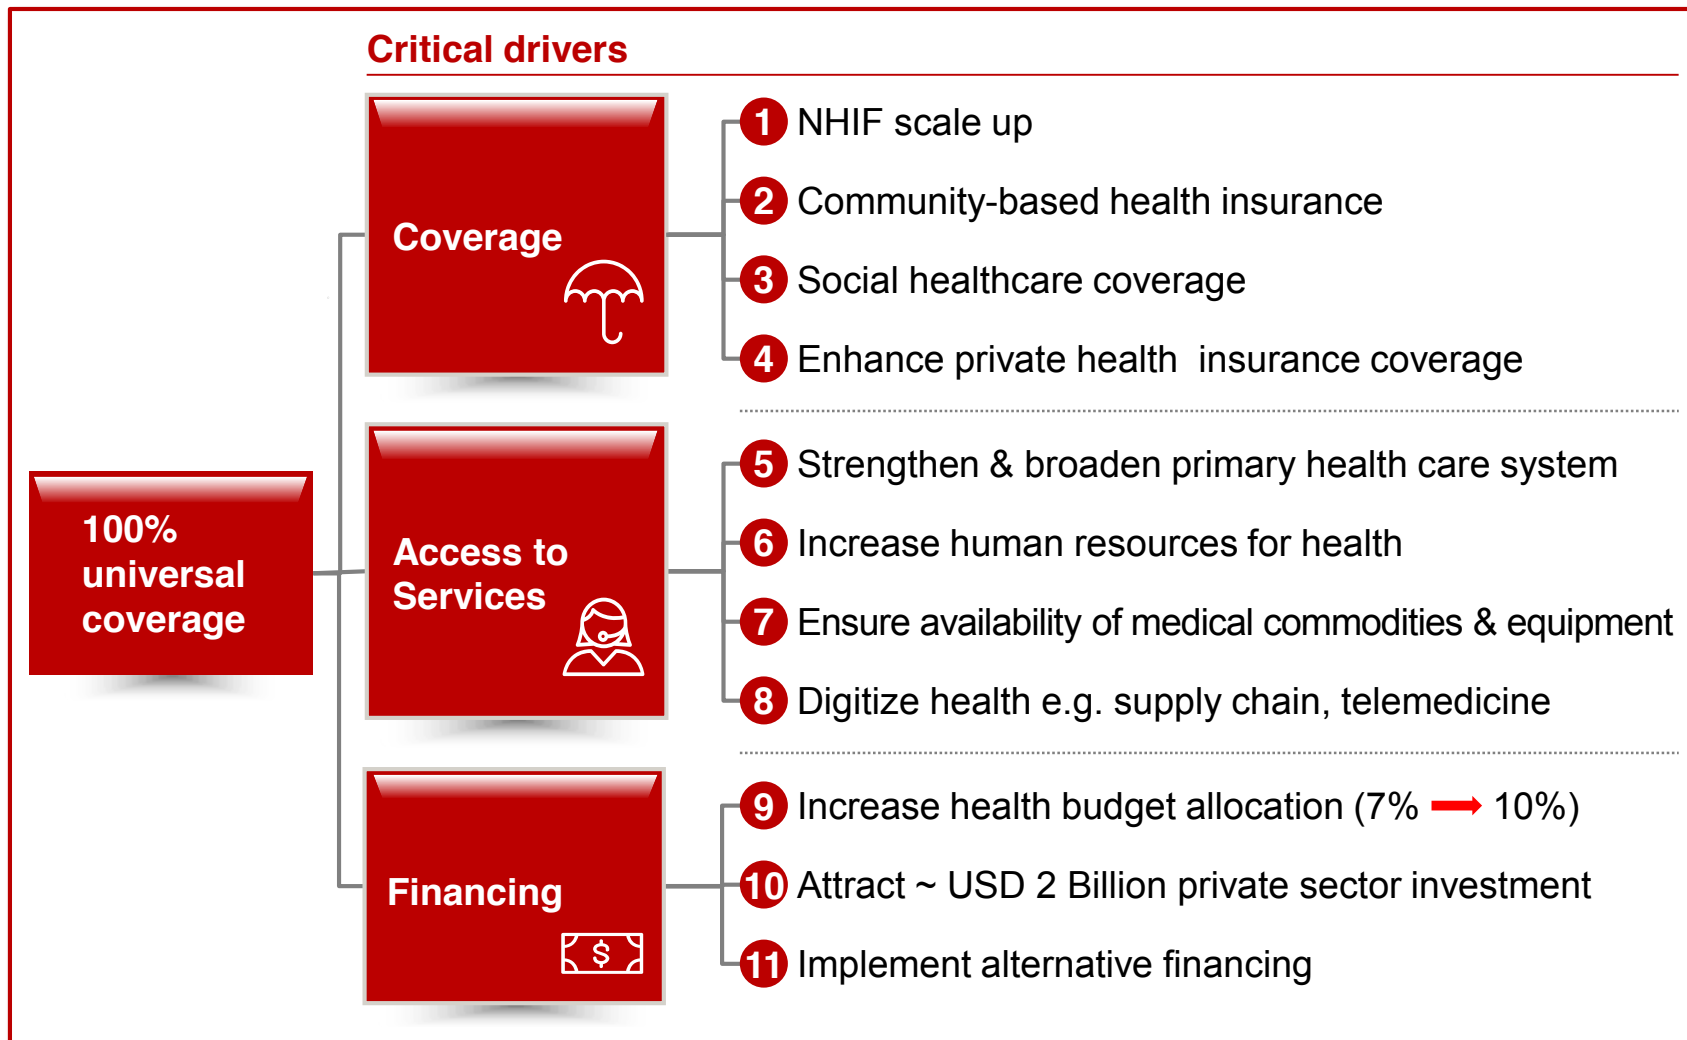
Critical drivers

100% universal coverage

Coverage

1 NHIF scale up

2 Community-based health insurance

3 Social healthcare coverage

4 Enhance private health insurance coverage

Access to Services

5 Strengthen & broaden primary health care system

6 Increase human resources for health

7 Ensure availability of medical commodities & equipment

8 Digitize health e.g. supply chain, telemedicine

Financing

$

9 Increase health budget allocation (7% → 10%)

10 Attract ~ USD 2 Billion private sector investment

11 Implement alternative financing